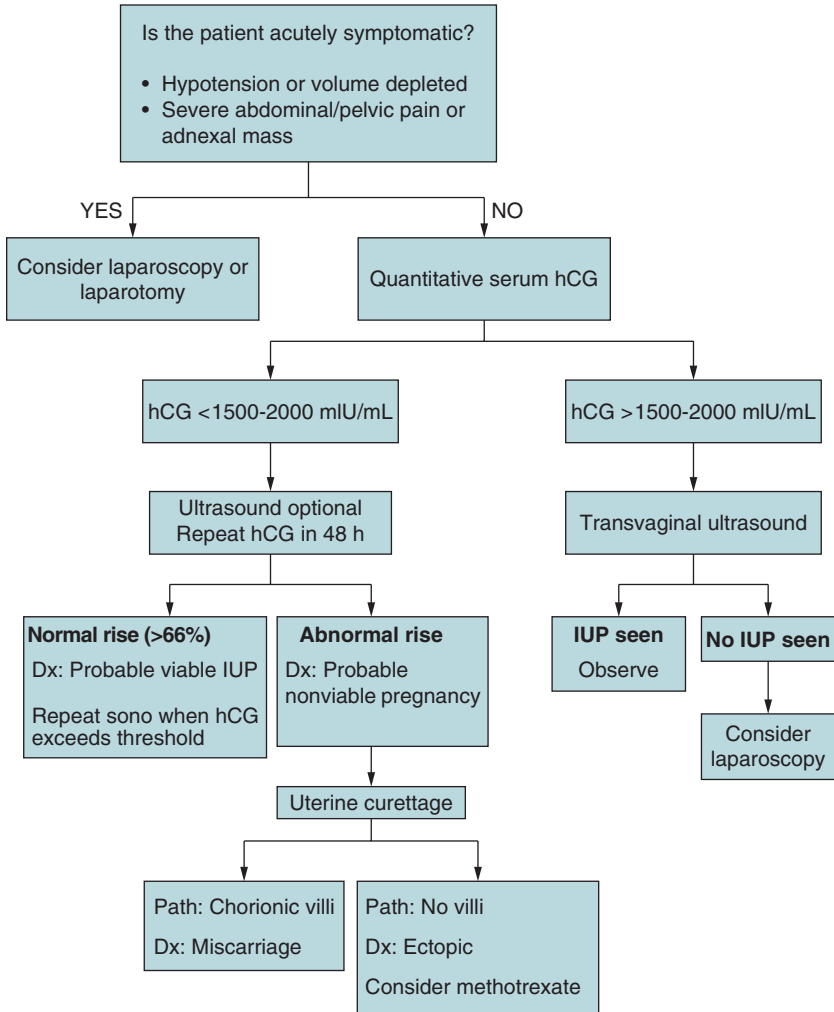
Is the patient acutely symptomatic?

• Hypotension or volume depleted
• Severe abdominal/pelvic pain or adnexal mass

YES

NO

Consider laparoscopy or laparotomy

Quantitative serum hCG

hCG <1500-2000 mIU/mL

hCG >1500-2000 mIU/mL

Ultrasound optional
Repeat hCG in 48 h

Transvaginal ultrasound

Normal rise (>66%)
Dx: Probable viable IUP
Repeat sono when hCG exceeds threshold

Abnormal rise
Dx: Probable nonviable pregnancy

IUP seen
Observe

No IUP seen

Consider laparoscopy

Uterine curettage

Path: Chorionic villi
Dx: Miscarriage

Path: No villi
Dx: Ectopic
Consider methotrexate